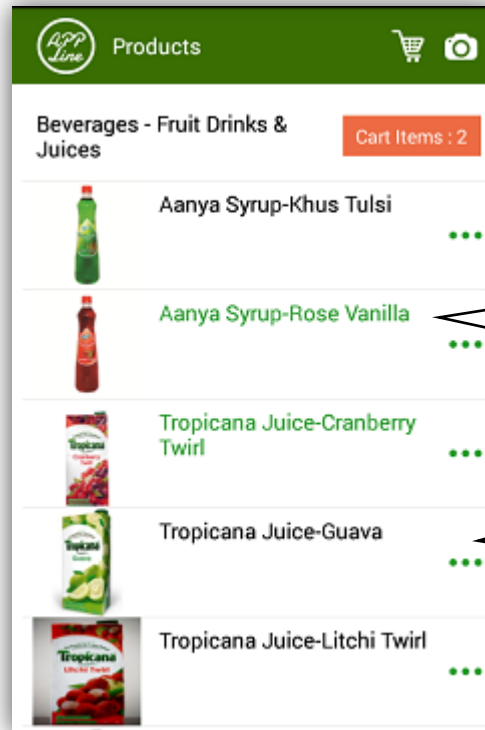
APP Line

Products

Beverages - Fruit Drinks & Juices

Cart Items : 2

Aanya Syrup-Khus Tulsi

Aanya Syrup-Rose Vanilla

Tropicana Juice-Cranberry Twirl

Tropicana Juice-Guava

Tropicana Juice-Litchi Twirl